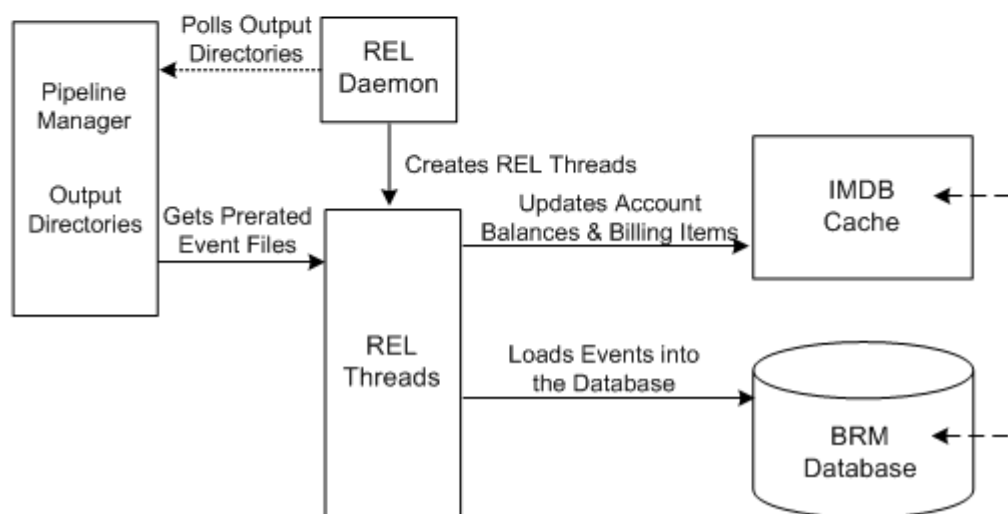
Polls Output Directories

REL Daemon

Pipeline Manager

Output Directories

Creates REL Threads

IMDB Cache

Gets Prerated Event Files

Updates Account Balances & Billing Items

REL Threads

Loads Events into the Database

BRM Database